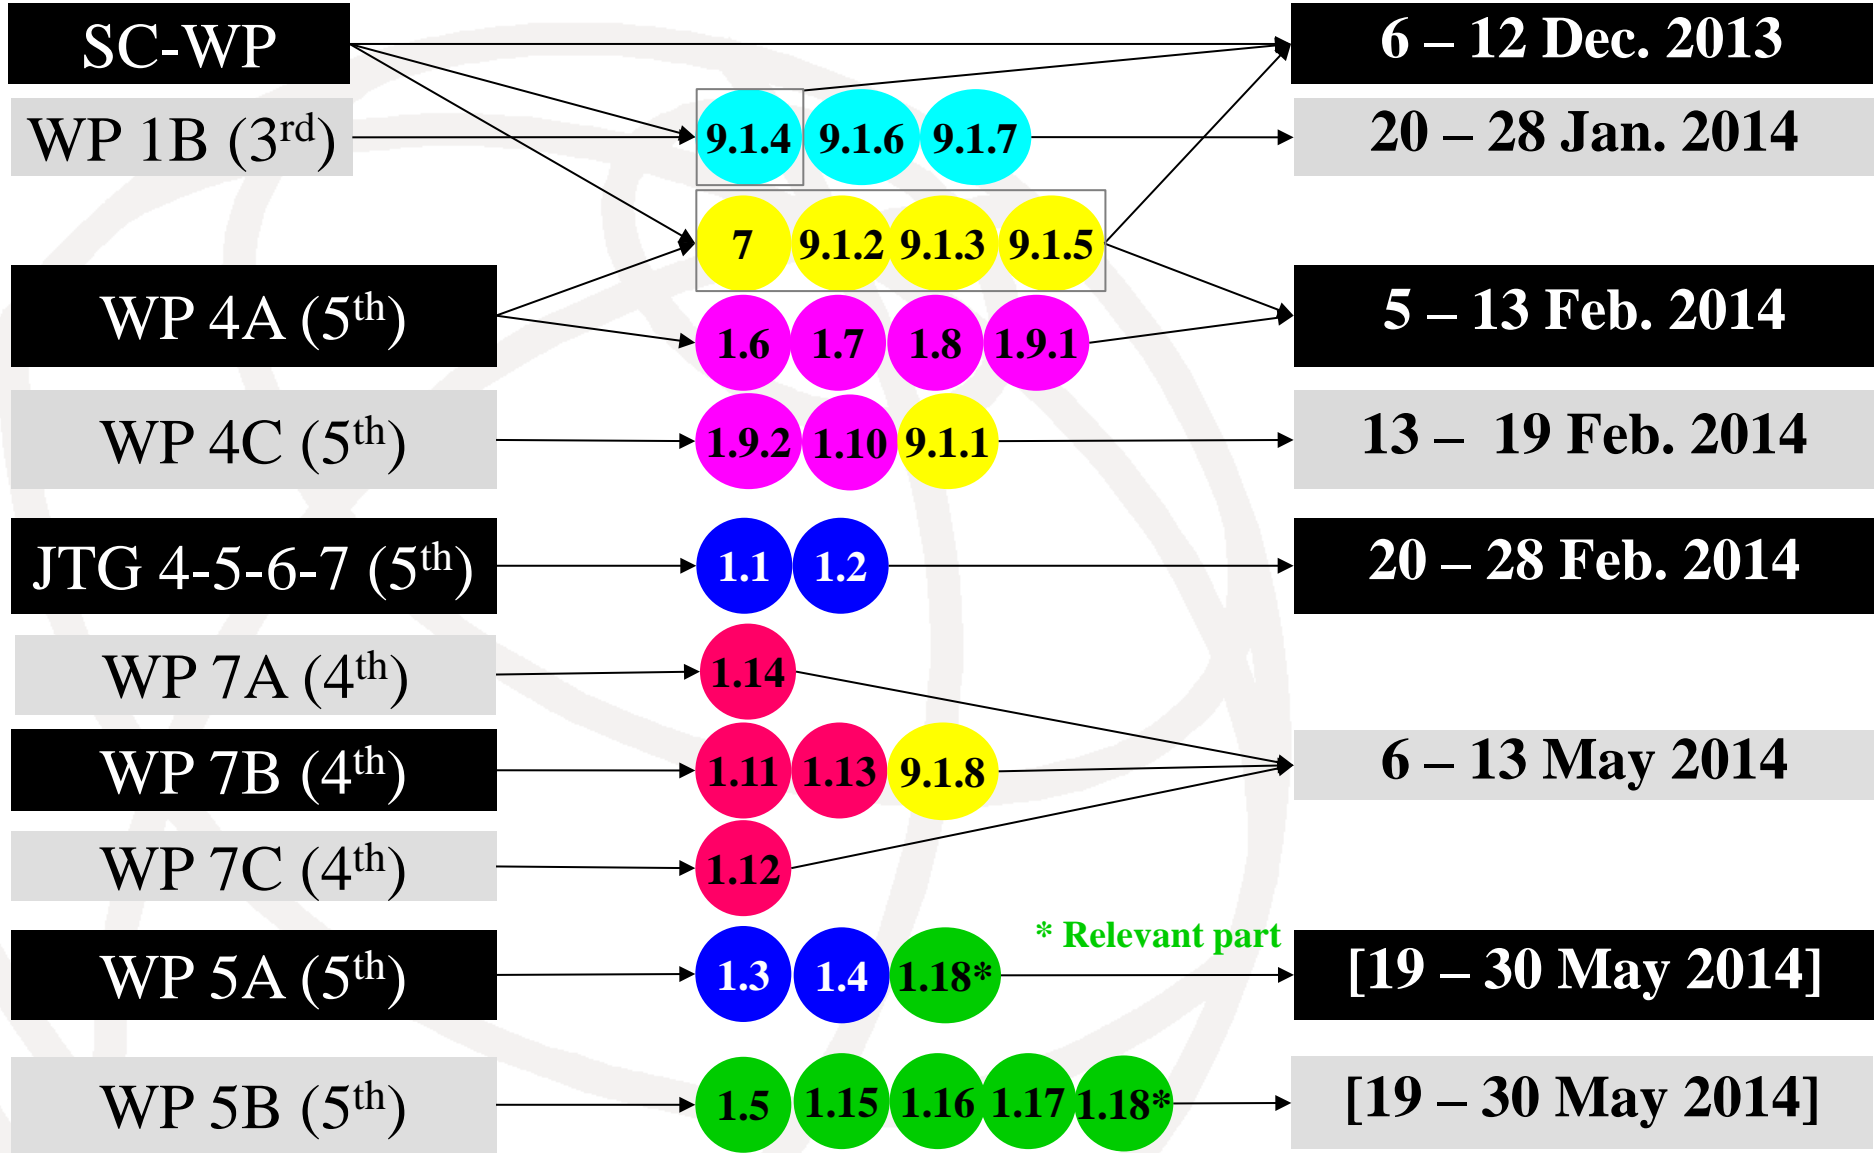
SC-WP

WP 1B (3$^{rd}$)

9.1.4 9.1.6 9.1.7

7 9.1.2 9.1.3 9.1.5

WP 4A (5$^{th}$)

1.6 1.7 1.8 1.9.1

WP 4C (5$^{th}$)

1.9.2 1.10 9.1.1

JTG 4-5-6-7 (5$^{th}$)

1.1 1.2

WP 7A (4$^{th}$)

1.14

WP 7B (4$^{th}$)

1.11 1.13 9.1.8

WP 7C (4$^{th}$)

1.12

WP 5A (5$^{th}$)

1.3 1.4 1.18*

* Relevant part

WP 5B (5$^{th}$)

1.5 1.15 1.16 1.17 1.18*

6 – 12 Dec. 2013

20 – 28 Jan. 2014

5 – 13 Feb. 2014

13 – 19 Feb. 2014

20 – 28 Feb. 2014

6 – 13 May 2014

[19 – 30 May 2014]

[19 – 30 May 2014]